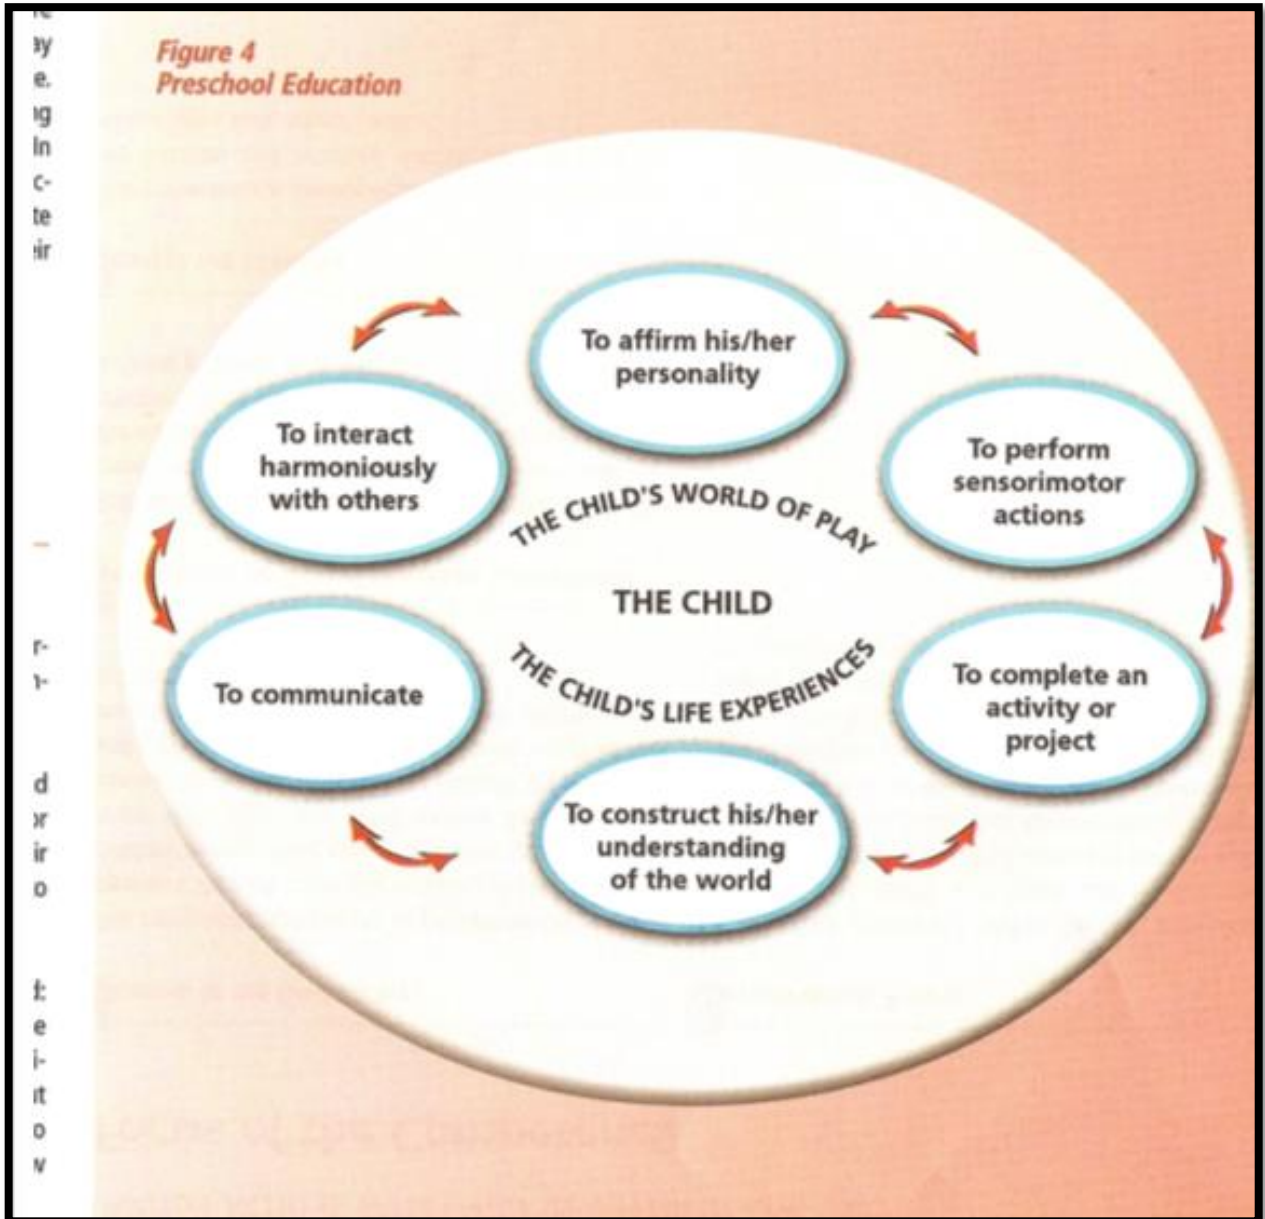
Figure 4
Preschool Education

To affirm his/her personality

To interact harmoniously with others

To perform sensorimotor actions

THE CHILD'S WORLD OF PLAY

THE CHILD

THE CHILD'S LIFE EXPERIENCES

To communicate

To complete an activity or project

To construct his/her understanding of the world